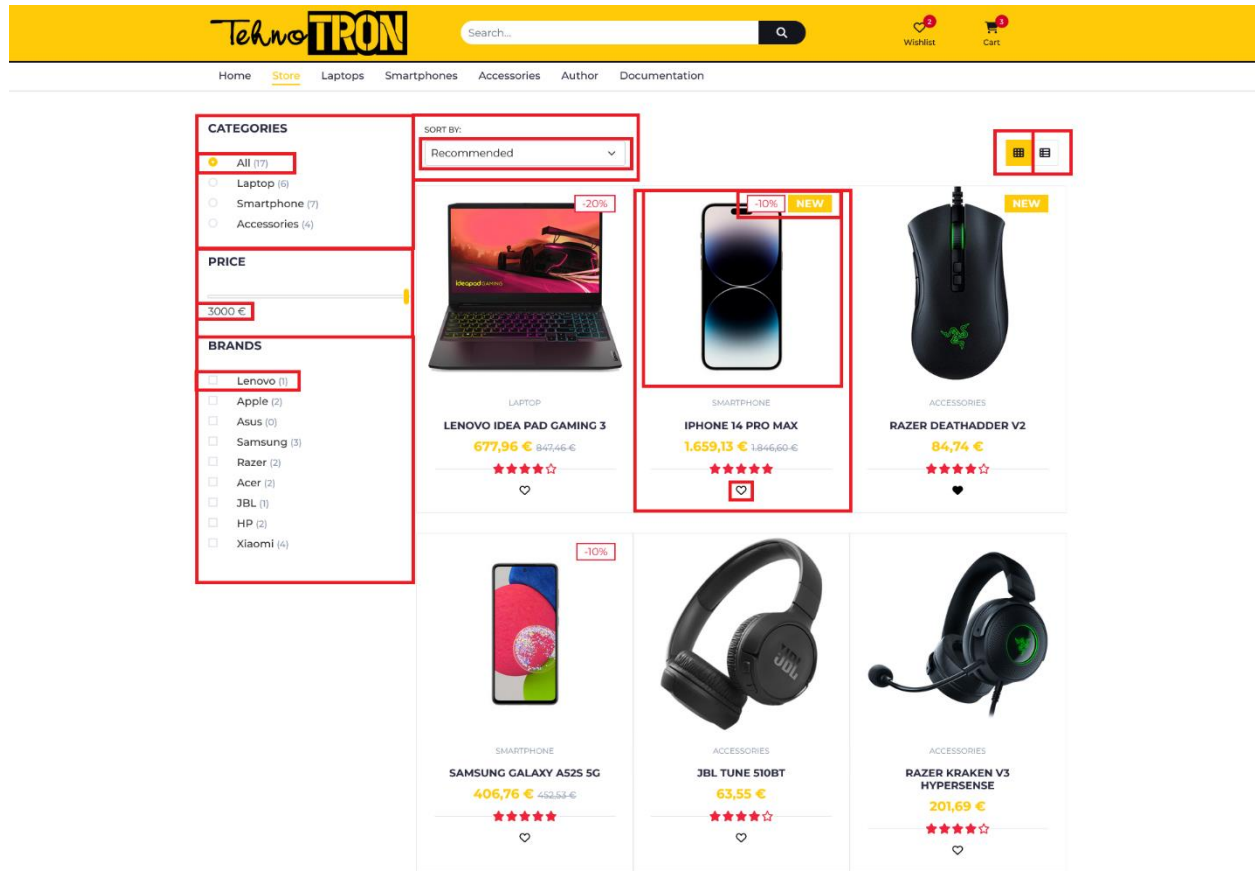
TehnoTRON

Search...

2 Wishlist

3 Cart

Home Store Laptops Smartphones Accessories Author Documentation

CATEGORIES

All (17)
Laptop (6)
Smartphone (7)
Accessories (4)

PRICE

3000 €

BRANDS

Lenovo (1)
Apple (2)
Asus (0)
Samsung (3)
Razer (2)
Acer (2)
JBL (1)
HP (2)
Xiaomi (4)

SORT BY:
Recommended

-20%
ideapad GAMING
LAPTOP
LENOVO IDEA PAD GAMING 3
677,96 € 847,46 €

-10% NEW
SMARTPHONE
IPHONE 14 PRO MAX
1.659,13 € 1.846,60 €

NEW
ACCESSORIES
RAZER DEATHADDER V2
84,74 €

-10%
SMARTPHONE
SAMSUNG GALAXY A52S 5G
406,76 € 452,53 €

JBL
ACCESSORIES
JBL TUNE 510BT
63,55 €

ACCESSORIES
RAZER KRAKEN V3 HYPERSENSE
201,69 €